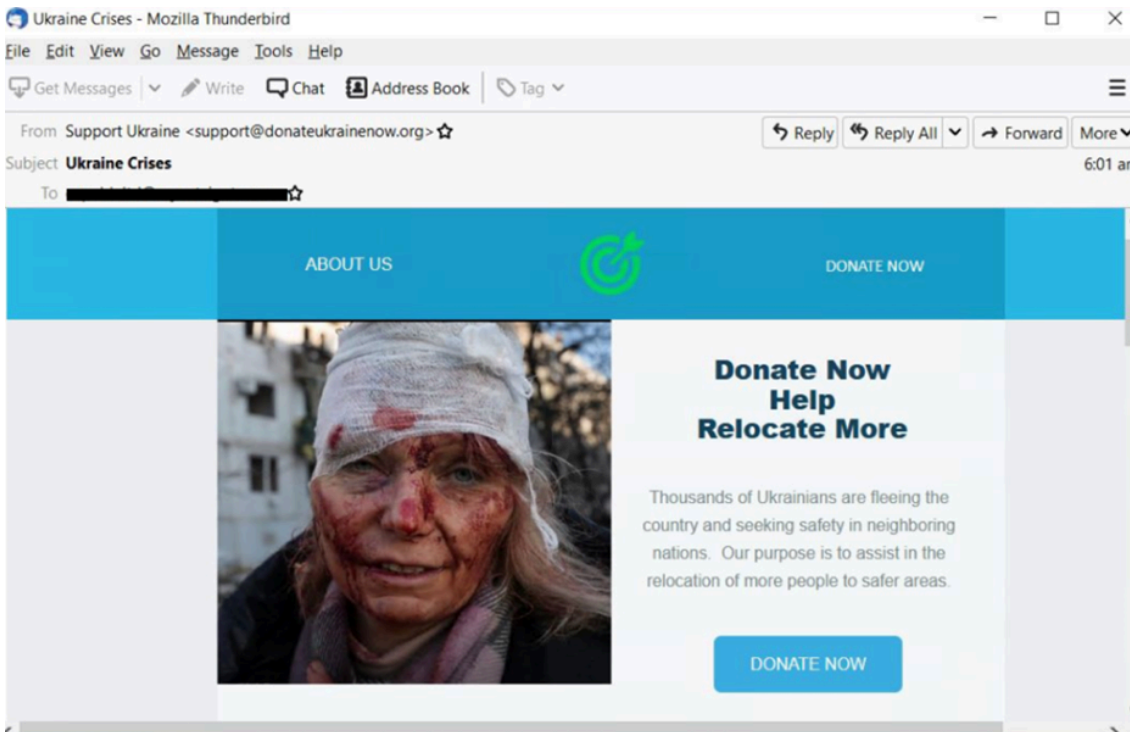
Ukraine Crises - Mozilla Thunderbird

File Edit View Go Message Tools Help

Get Messages | Write | Chat | Address Book | Tag

From Support Ukraine <support@donateukrainenow.org>

Reply | Reply All | Forward | More

Subject **Ukraine Crises**

6:01 a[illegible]

To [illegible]

ABOUT US

DONATE NOW

**Donate Now Help Relocate More**

Thousands of Ukrainians are fleeing the country and seeking safety in neighboring nations. Our purpose is to assist in the relocation of more people to safer areas.

DONATE NOW